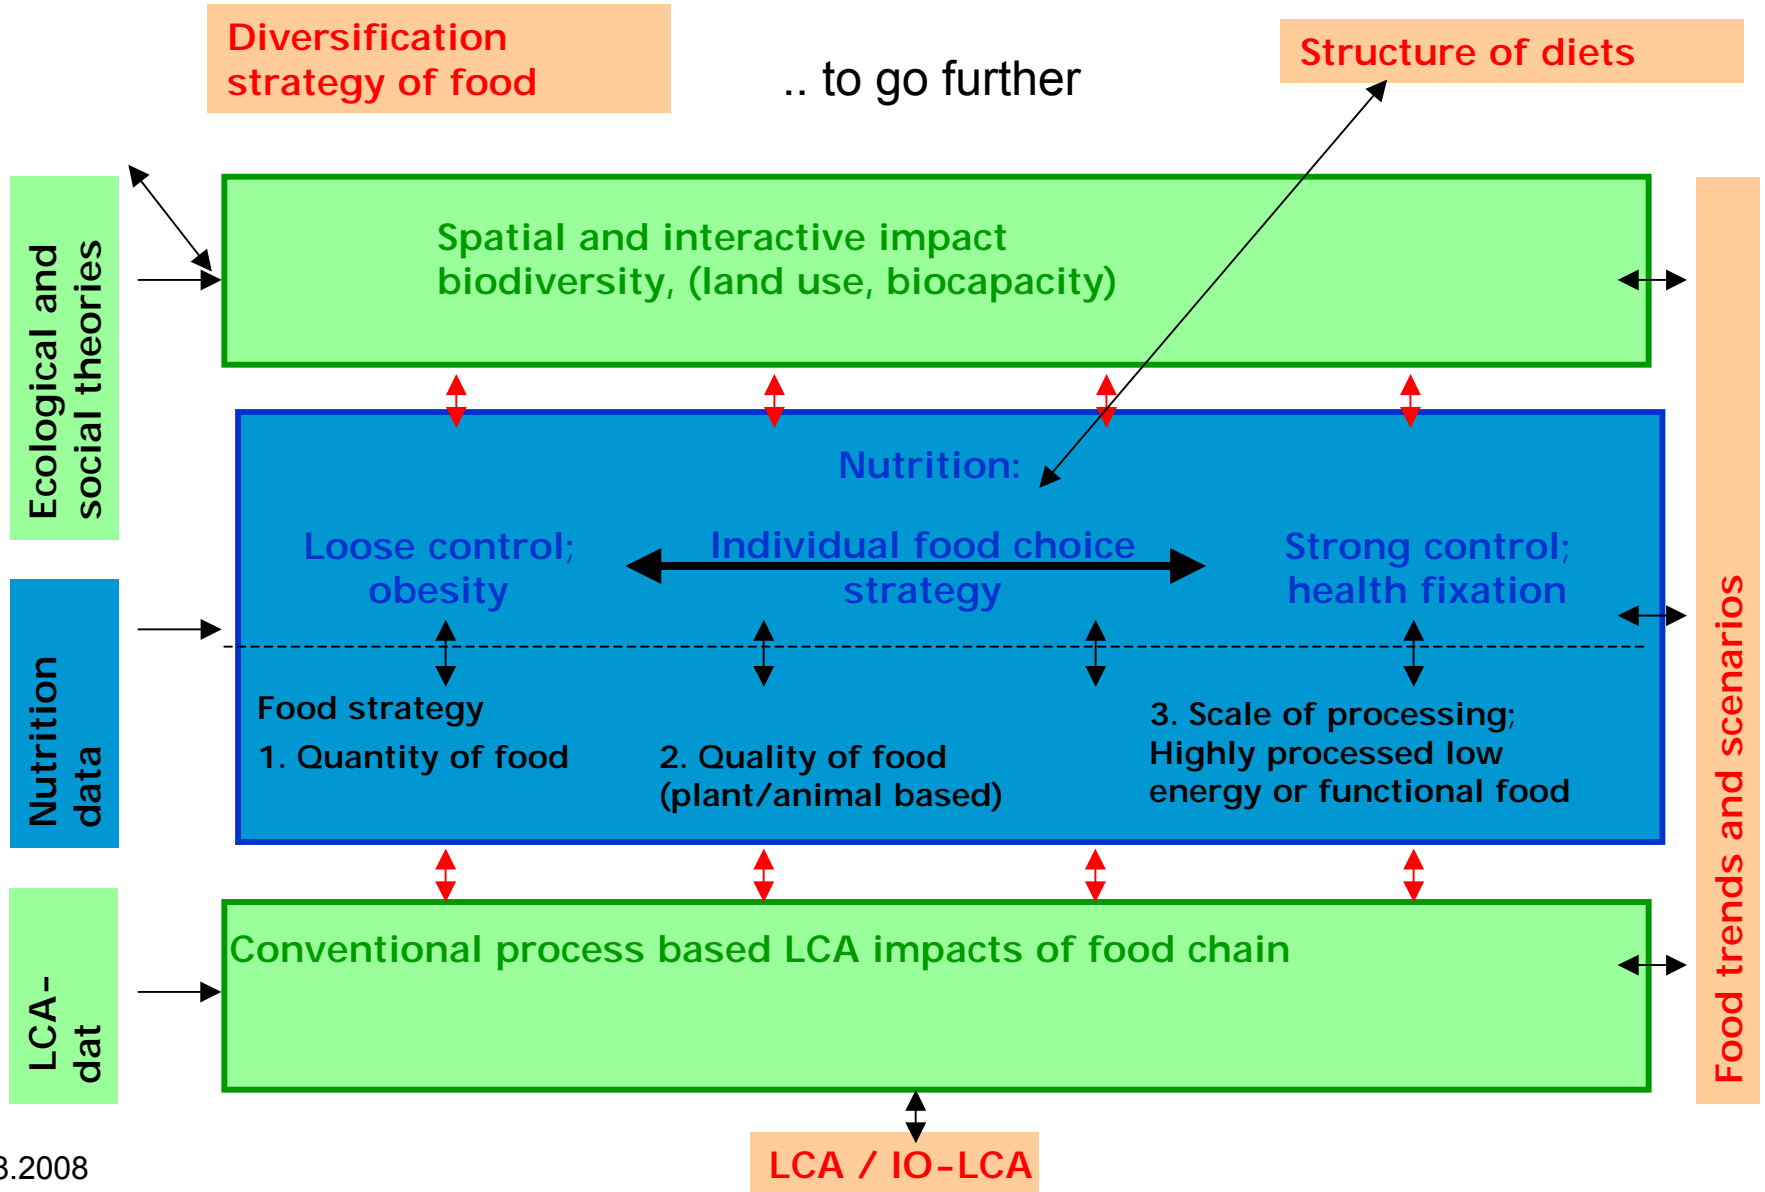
Diversification strategy of food

.. to go further

Structure of diets

Ecological and social theories

Spatial and interactive impact biodiversity, (land use, biocapacity)

Nutrition data

Nutrition:

Loose control; obesity

Individual food choice strategy

Strong control; health fixation

Food strategy

1. Quantity of food

2. Quality of food (plant/animal based)

3. Scale of processing; Highly processed low energy or functional food

Food trends and scenarios

LCA-dat

Conventional process based LCA impacts of food chain

LCA / IO-LCA

3.2008